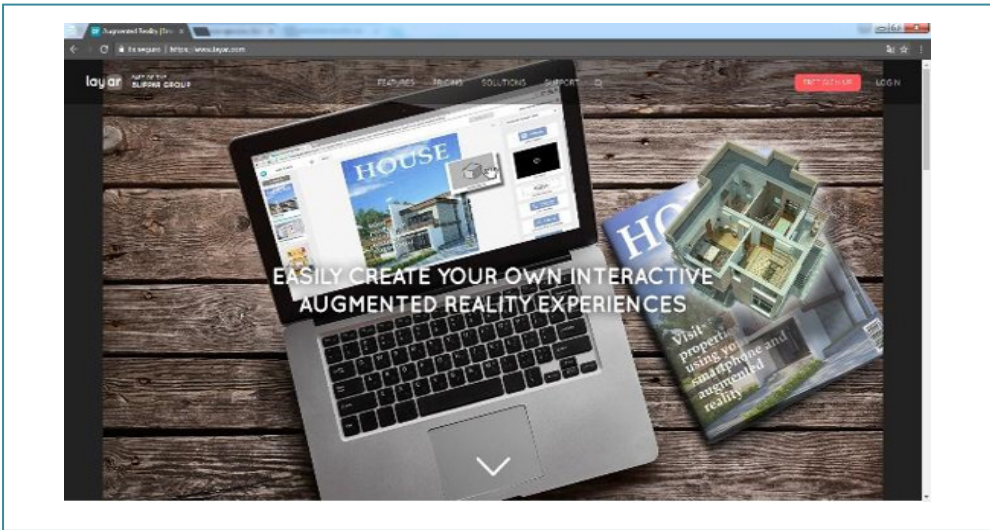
Augmented Reality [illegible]

Es seguro | https://www.layar.com

layar PART OF THE BLIPPAR GROUP

FEATURES PRICING SOLUTIONS SUPPORT

TEST SIGN UP LOG IN

HOUSE

EASILY CREATE YOUR OWN INTERACTIVE AUGMENTED REALITY EXPERIENCES

HO

Visit properties using your smartphone and augmented reality